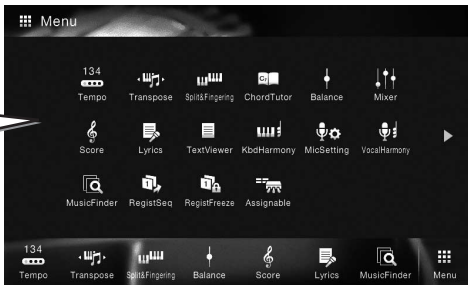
Menu

134
Tempo
Transpose
Split&Fingering
ChordTutor
Balance
Mixer

Score
Lyrics
TextViewer
KbdHarmony
MicSetting
VocalHarmony

MusicFinder
RegistSeq
RegistFreeze
Assignable

134
Tempo
Transpose
Split&Fingering
Balance
Score
Lyrics
MusicFinder
Menu